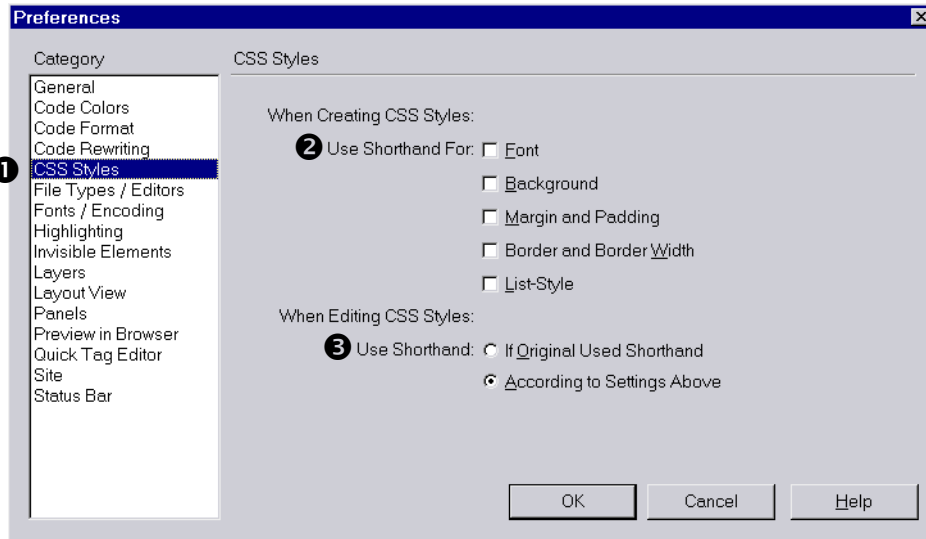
Preferences

Category

General
Code Colors
Code Format
Code Rewriting
❶ CSS Styles
File Types / Editors
Fonts / Encoding
Highlighting
Invisible Elements
Layers
Layout View
Panels
Preview in Browser
Quick Tag Editor
Site
Status Bar

CSS Styles

When Creating CSS Styles:

❷ Use Shorthand For: ☐ Font
☐ Background
☐ Margin and Padding
☐ Border and Border Width
☐ List-Style

When Editing CSS Styles:

❸ Use Shorthand: ○ If Original Used Shorthand
◉ According to Settings Above

OK Cancel Help